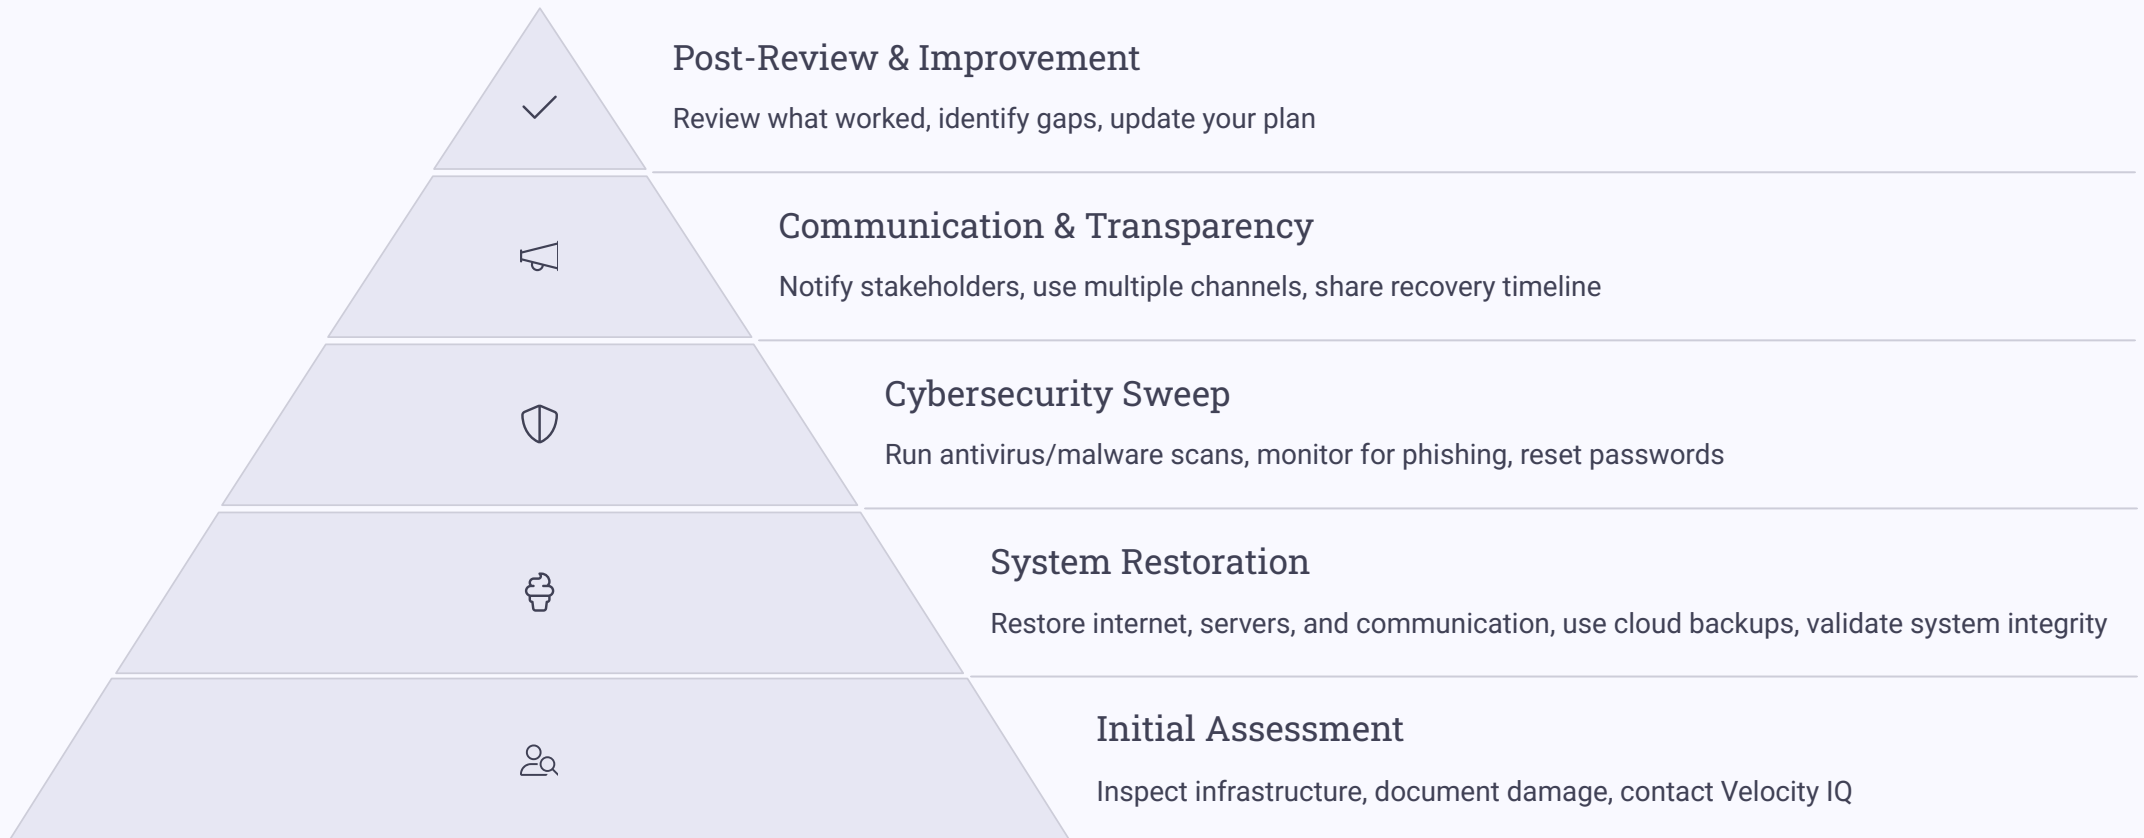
Post-Review & Improvement

Review what worked, identify gaps, update your plan

Communication & Transparency

Notify stakeholders, use multiple channels, share recovery timeline

Cybersecurity Sweep

Run antivirus/malware scans, monitor for phishing, reset passwords

System Restoration

Restore internet, servers, and communication, use cloud backups, validate system integrity

Initial Assessment

Inspect infrastructure, document damage, contact Velocity IQ